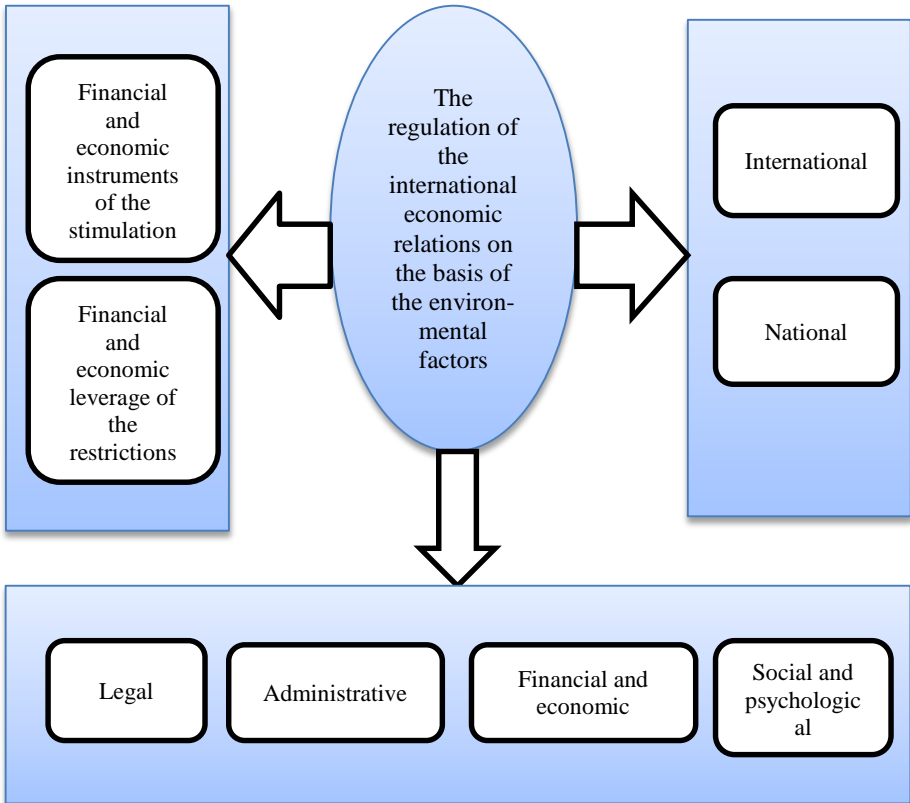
Financial and economic instruments of the stimulation

Financial and economic leverage of the restrictions

The regulation of the international economic relations on the basis of the environmental factors

International

National

Legal

Administrative

Financial and economic

Social and psychological